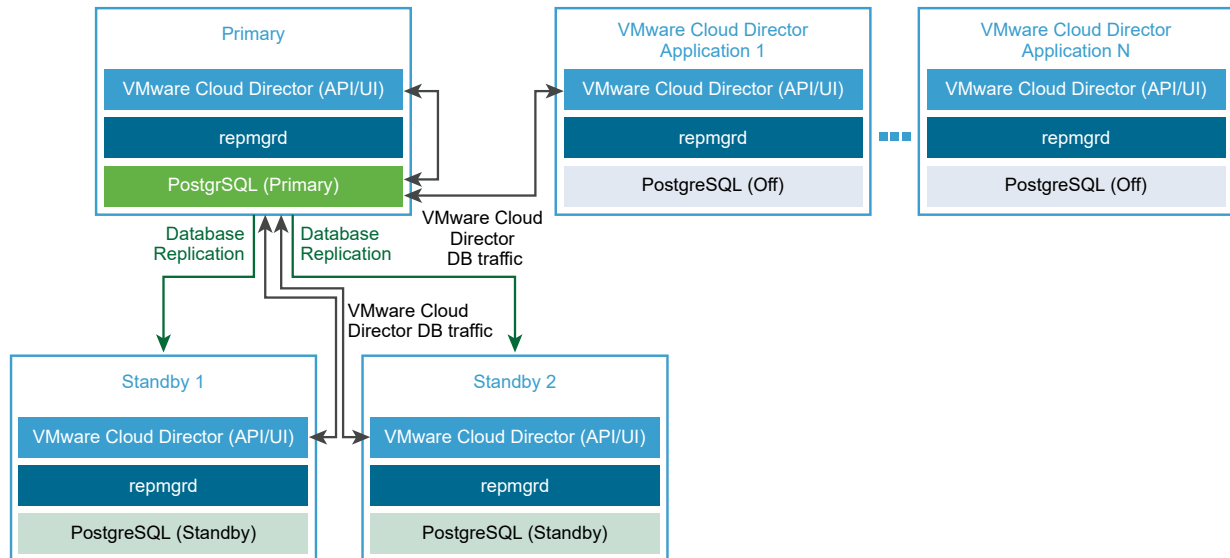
Primary

VMware Cloud Director (API/UI)

repmgrd

PostgrSQL (Primary)

VMware Cloud Director Application 1

VMware Cloud Director (API/UI)

repmgrd

PostgreSQL (Off)

VMware Cloud Director Application N

VMware Cloud Director (API/UI)

repmgrd

PostgreSQL (Off)

VMware Cloud Director DB traffic

Database Replication

Database Replication

VMware Cloud Director DB traffic

Standby 1

VMware Cloud Director (API/UI)

repmgrd

PostgreSQL (Standby)

Standby 2

VMware Cloud Director (API/UI)

repmgrd

PostgreSQL (Standby)